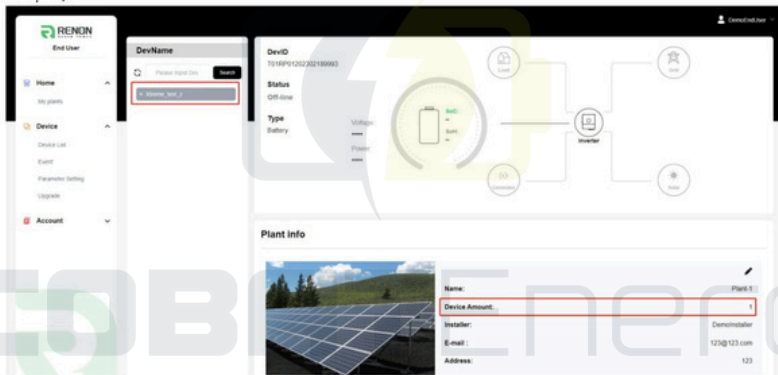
RENON
End User

Home
My plants
Device
Device List
Event
Parameter Setting
Upgrade
Account

DemoEndUser

DevName
Please input Dev
Search
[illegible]

DevID
T01RP01202302189993
Status
Off-line
Type
Battery
Voltage
—
Power
—
SoC
—
SoH
—
Load
Grid
Inverter
Generator
Solar

Plant info
Name: Plant-1
Device Amount: 1
Installer: DemoInstaller
E-mail: 123@123.com
Address: 123